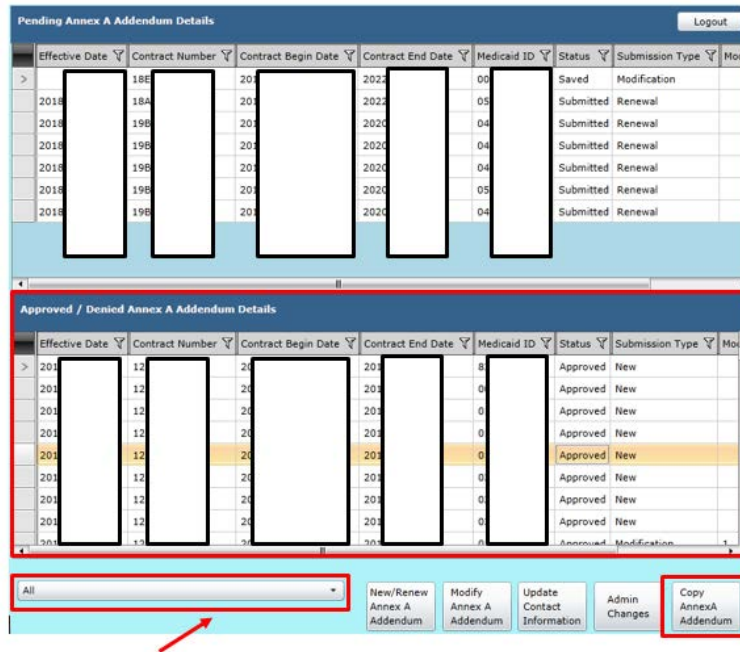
Pending Annex A Addendum Details

Logout

| Effective Date | Contract Number | Contract Begin Date | Contract End Date | Medicaid ID | Status | Submission Type | Mo |
|---|---|---|---|---|---|---|---|
| | 18E | 201 | 2022 | 00 | Saved | Modification | |
| 2018 | 18A | 201 | 2022 | 05 | Submitted | Renewal | |
| 2018 | 19B | 201 | 2020 | 04 | Submitted | Renewal | |
| 2018 | 19B | 201 | 2020 | 04 | Submitted | Renewal | |
| 2018 | 19B | 201 | 2020 | 04 | Submitted | Renewal | |
| 2018 | 19B | 201 | 2020 | 05 | Submitted | Renewal | |
| 2018 | 19B | 201 | 2020 | 04 | Submitted | Renewal | |

Approved / Denied Annex A Addendum Details

| Effective Date | Contract Number | Contract Begin Date | Contract End Date | Medicaid ID | Status | Submission Type | Mo |
|---|---|---|---|---|---|---|---|
| 201 | 12 | 20 | 201 | 8 | Approved | New | |
| 201 | 12 | 20 | 201 | 0 | Approved | New | |
| 201 | 12 | 20 | 201 | 0 | Approved | New | |
| 201 | 12 | 20 | 201 | 0 | Approved | New | |
| 201 | 12 | 20 | 201 | 0 | Approved | New | |
| 201 | 12 | 20 | 201 | 0 | Approved | New | |
| 201 | 12 | 20 | 201 | 0 | Approved | New | |
| 201 | 12 | 20 | 201 | 0 | Approved | New | |
| 201 | 12 | 20 | 201 | 0 | Approved | Modification | 1 |

All

New/Renew Annex A Addendum

Modify Annex A Addendum

Update Contact Information

Admin Changes

Copy AnnexA Addendum